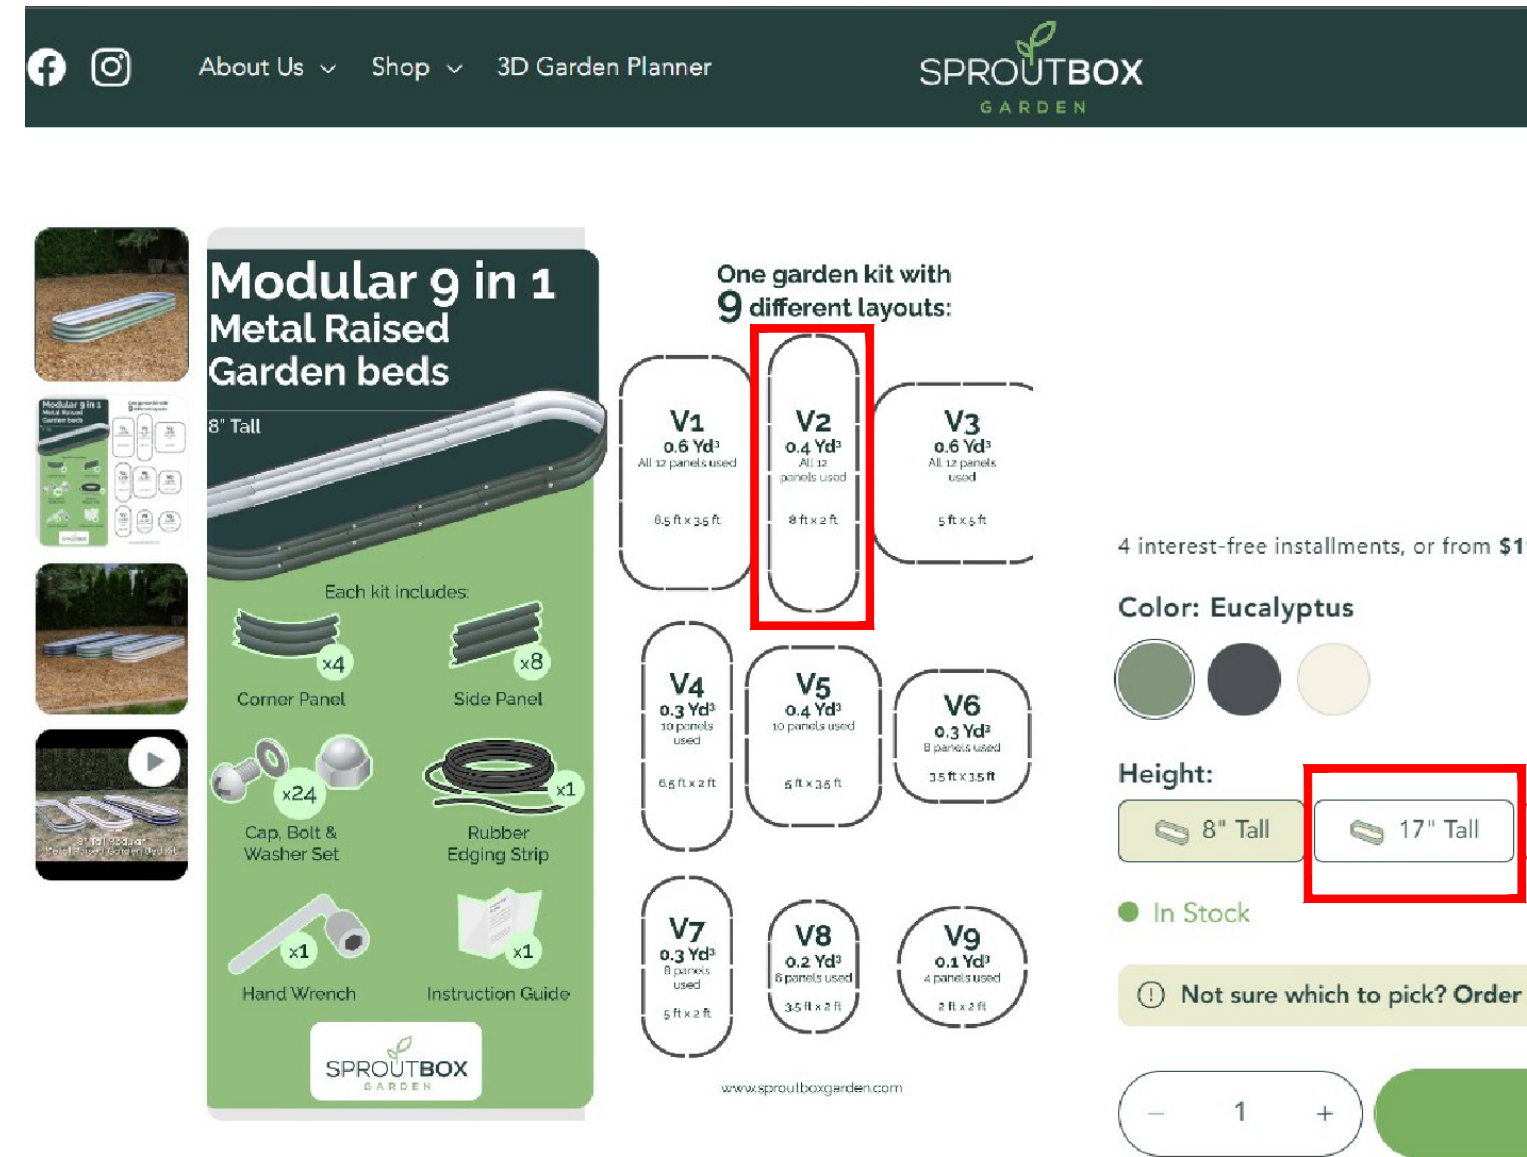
About Us Shop 3D Garden Planner

SPROUTBOX GARDEN

Modular 9 in 1 Metal Raised Garden beds

8" Tall

Each kit includes:

x4 Corner Panel

x8 Side Panel

x24 Cap, Bolt & Washer Set

x1 Rubber Edging Strip

x1 Hand Wrench

x1 Instruction Guide

SPROUTBOX GARDEN

One garden kit with 9 different layouts:

V1 0.6 Yd³ All 12 panels used 6.5 ft x 3.5 ft

V2 0.4 Yd³ All 12 panels used 8 ft x 2 ft

V3 0.6 Yd³ All 12 panels used 5 ft x 5 ft

V4 0.3 Yd³ 10 panels used 6.5 ft x 2 ft

V5 0.4 Yd³ 10 panels used 5 ft x 3.5 ft

V6 0.3 Yd³ 8 panels used 3.5 ft x 3.5 ft

V7 0.3 Yd³ 8 panels used 5 ft x 2 ft

V8 0.2 Yd³ 6 panels used 3.5 ft x 2 ft

V9 0.1 Yd³ 4 panels used 2 ft x 2 ft

www.sproutboxgarden.com

4 interest-free installments, or from $1

Color: Eucalyptus

Height:

8" Tall

17" Tall

In Stock

Not sure which to pick? Order

− 1 +